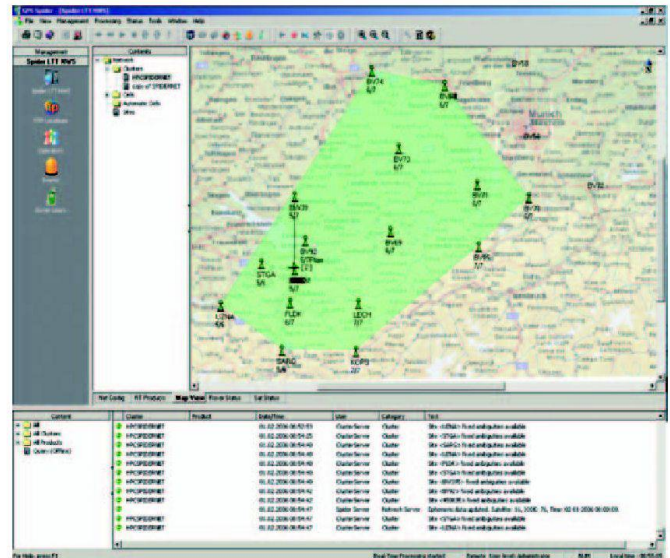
GPS Spider - [Spider LTT RWS]

File View Management Processing Status Tools Window Help

Management

Spider LTT RWS

Contents

Network
Clusters
HPCREFERNET
Copy of SPIDERNET
Cells
Automatic Cells
Sites

BV74
6/7

BV48
6/7

Munich

BV72
6/7

BV71
6/7

BV70

BV39
5/7

BV92
5/7

BV69
6/7

BV95
7/7

STGA
5/6

LEDM
7/7

FLDK
6/7

ESNA
6/6

KOPS
7/7

SABC
5/6

Net Coding RT Products Map View Rover Status Sat Status

| Content | Cluster | Product | Date/Time | User | Category | Text |
|---|---|---|---|---|---|---|
| All | HPCREFERNET | | 01.02.2006 08:52:03 | Cluster Server | Cluster | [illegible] fixed ambiguities available |
| All Clusters | HPCREFERNET | | 01.02.2006 08:54:25 | Cluster Server | Cluster | Site <STGA> fixed ambiguities available |
| All Products | HPCREFERNET | | 01.02.2006 08:54:49 | Cluster Server | Cluster | Site <SABC> fixed ambiguities available |
| Query (Offline) | HPCREFERNET | | 01.02.2006 08:54:49 | Cluster Server | Cluster | Site <LEDM> fixed ambiguities available |
| | HPCREFERNET | | 01.02.2006 08:54:49 | Cluster Server | Cluster | Site <FLDK> fixed ambiguities available |
| | HPCREFERNET | | 01.02.2006 08:54:49 | Cluster Server | Cluster | Site <STGA> fixed ambiguities available |
| | HPCREFERNET | | 01.02.2006 08:54:49 | Cluster Server | Cluster | Site <BV95> fixed ambiguities available |
| | HPCREFERNET | | 01.02.2006 08:54:52 | Cluster Server | Cluster | Site <BV92> fixed ambiguities available |
| | HPCREFERNET | | 01.02.2006 08:54:52 | Cluster Server | Cluster | Site <BV69> fixed ambiguities available |
| | HPCREFERNET | | 01.02.2006 08:54:47 | Spider Server | Network Server | Ephemeris data updated. Satellite: 10, IODE: 70, Time: 02.01.2006 08:00:00. |
| | HPCREFERNET | | 01.02.2006 08:54:47 | Cluster Server | Cluster | Site <ESNA> fixed ambiguities available |
| | HPCREFERNET | | 01.02.2006 08:54:47 | Cluster Server | Cluster | Site <KOPS> fixed ambiguities available |

For Help, press F1 | Real Time Processing started | Remote User level: administrator | NUM | Local time: 08:55:00